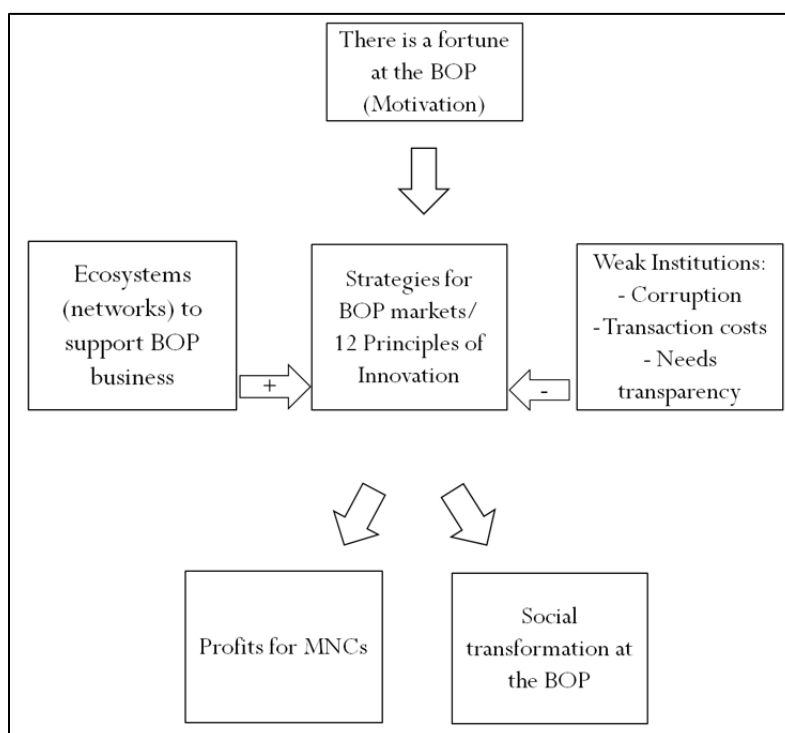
There is a fortune at the BOP (Motivation)

Ecosystems (networks) to support BOP business

+

Strategies for BOP markets/ 12 Principles of Innovation

-

Weak Institutions:
- Corruption
-Transaction costs
- Needs transparency

Profits for MNCs

Social transformation at the BOP